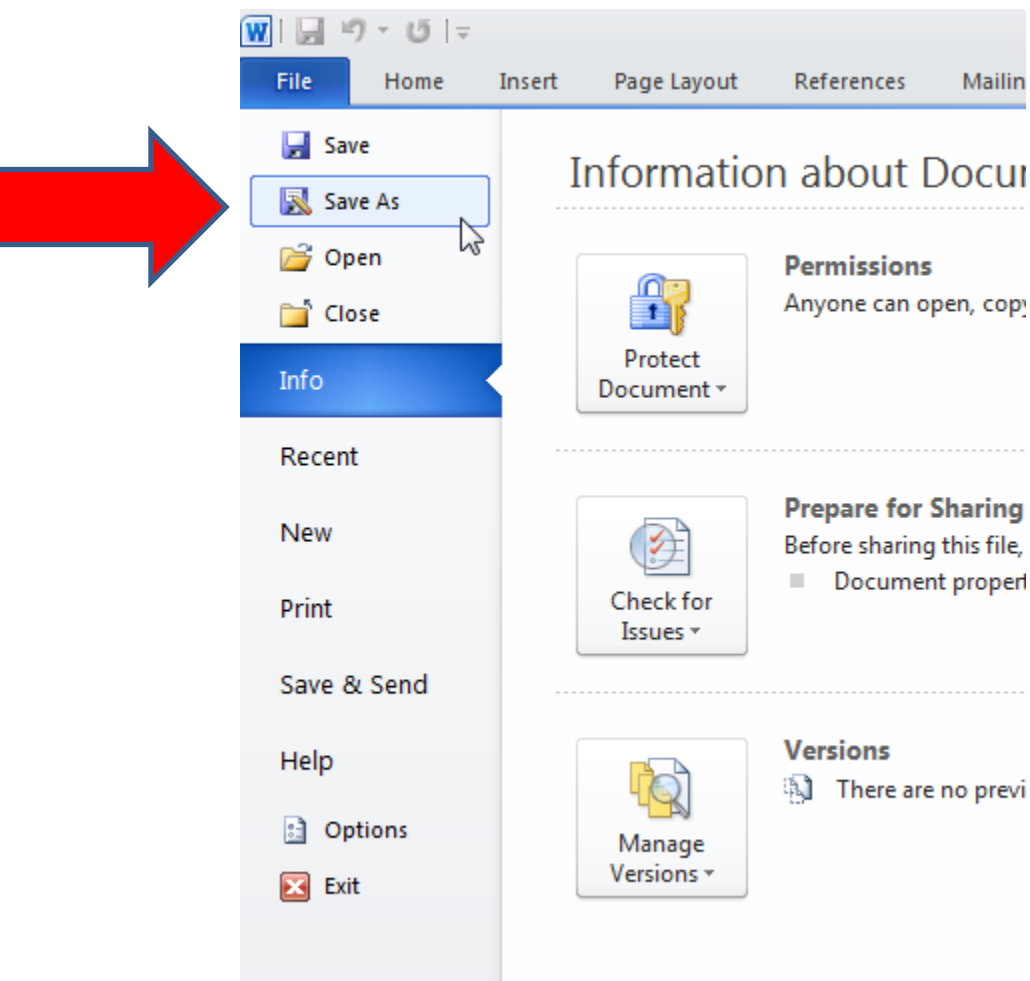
W

File Home Insert Page Layout References Mailin

Save
Save As
Open
Close
Info
Recent
New
Print
Save & Send
Help
Options
Exit

Information about Docu

Protect Document

Permissions
Anyone can open, cop

Check for Issues

Prepare for Sharing
Before sharing this file,
Document propert

Manage Versions

Versions
There are no previ